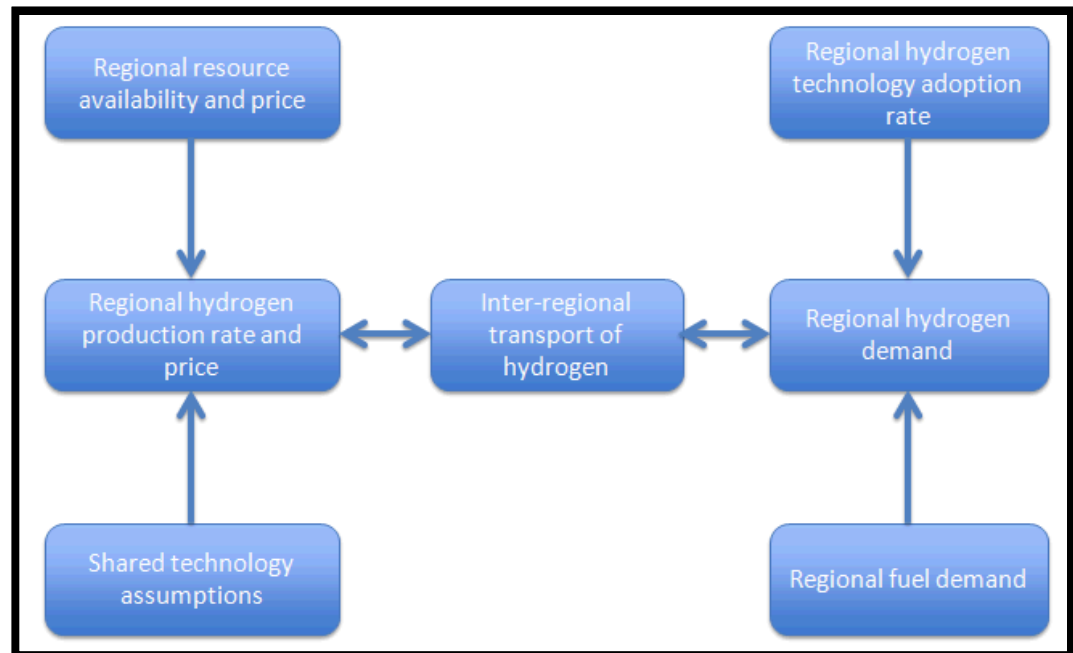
Regional resource availability and price

Regional hydrogen technology adoption rate

Regional hydrogen production rate and price

Inter-regional transport of hydrogen

Regional hydrogen demand

Shared technology assumptions

Regional fuel demand